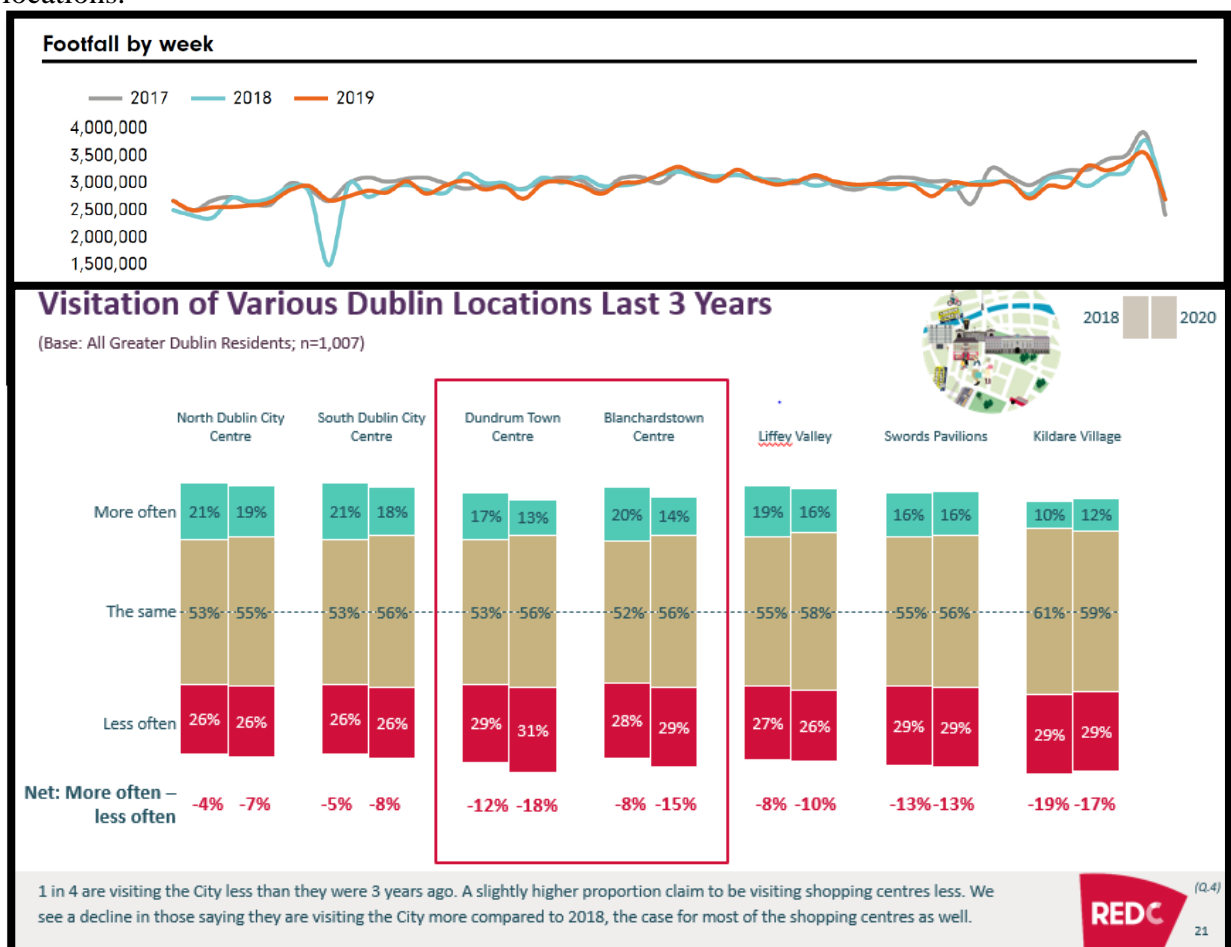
locations.

Footfall by week

2017 2018 2019

4,000,000
3,500,000
3,000,000
2,500,000
2,000,000
1,500,000

Visitation of Various Dublin Locations Last 3 Years

(Base: All Greater Dublin Residents; n=1,007)

2018 2020

| | North Dublin City Centre | | South Dublin City Centre | | Dundrum Town Centre | | Blanchardstown Centre | | Liffey Valley | | Swords Pavilions | | Kildare Village | |
|---|---|---|---|---|---|---|---|---|---|---|---|---|---|---|
| More often | 21% | 19% | 21% | 18% | 17% | 13% | 20% | 14% | 19% | 16% | 16% | 16% | 10% | 12% |
| The same | 53% | 55% | 53% | 56% | 53% | 56% | 52% | 56% | 55% | 58% | 55% | 56% | 61% | 59% |
| Less often | 26% | 26% | 26% | 26% | 29% | 31% | 28% | 29% | 27% | 26% | 29% | 29% | 29% | 29% |
| Net: More often – less often | -4% | -7% | -5% | -8% | -12% | -18% | -8% | -15% | -8% | -10% | -13% | -13% | -19% | -17% |

1 in 4 are visiting the City less than they were 3 years ago. A slightly higher proportion claim to be visiting shopping centres less. We see a decline in those saying they are visiting the City more compared to 2018, the case for most of the shopping centres as well.

(Q.4)

REDC

21